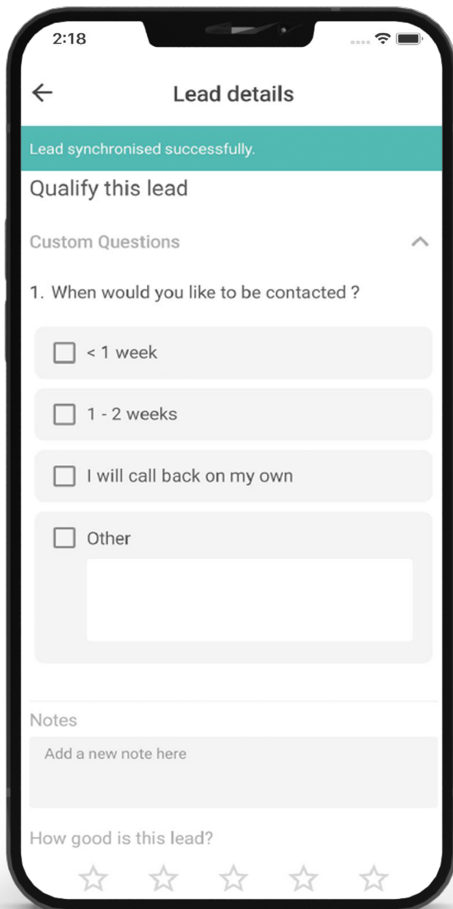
2:18

←

Lead details

Lead synchronised successfully.

Qualify this lead

Custom Questions

1. When would you like to be contacted ?

< 1 week

1 - 2 weeks

I will call back on my own

Other

Notes

Add a new note here

How good is this lead?